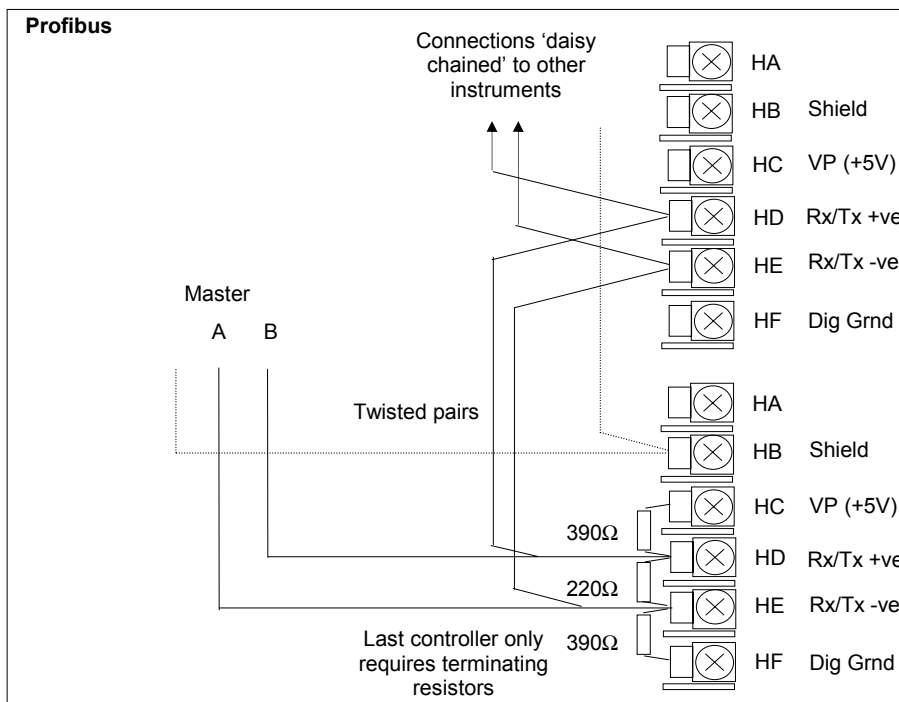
Profibus

Connections 'daisy chained' to other instruments

HA
HB Shield
HC VP (+5V)
HD Rx/Tx +ve
HE Rx/Tx -ve
HF Dig Grnd

Master
A B

Twisted pairs

HA
HB Shield
HC VP (+5V)
HD Rx/Tx +ve
HE Rx/Tx -ve
HF Dig Grnd

390Ω
220Ω
390Ω

Last controller only requires terminating resistors